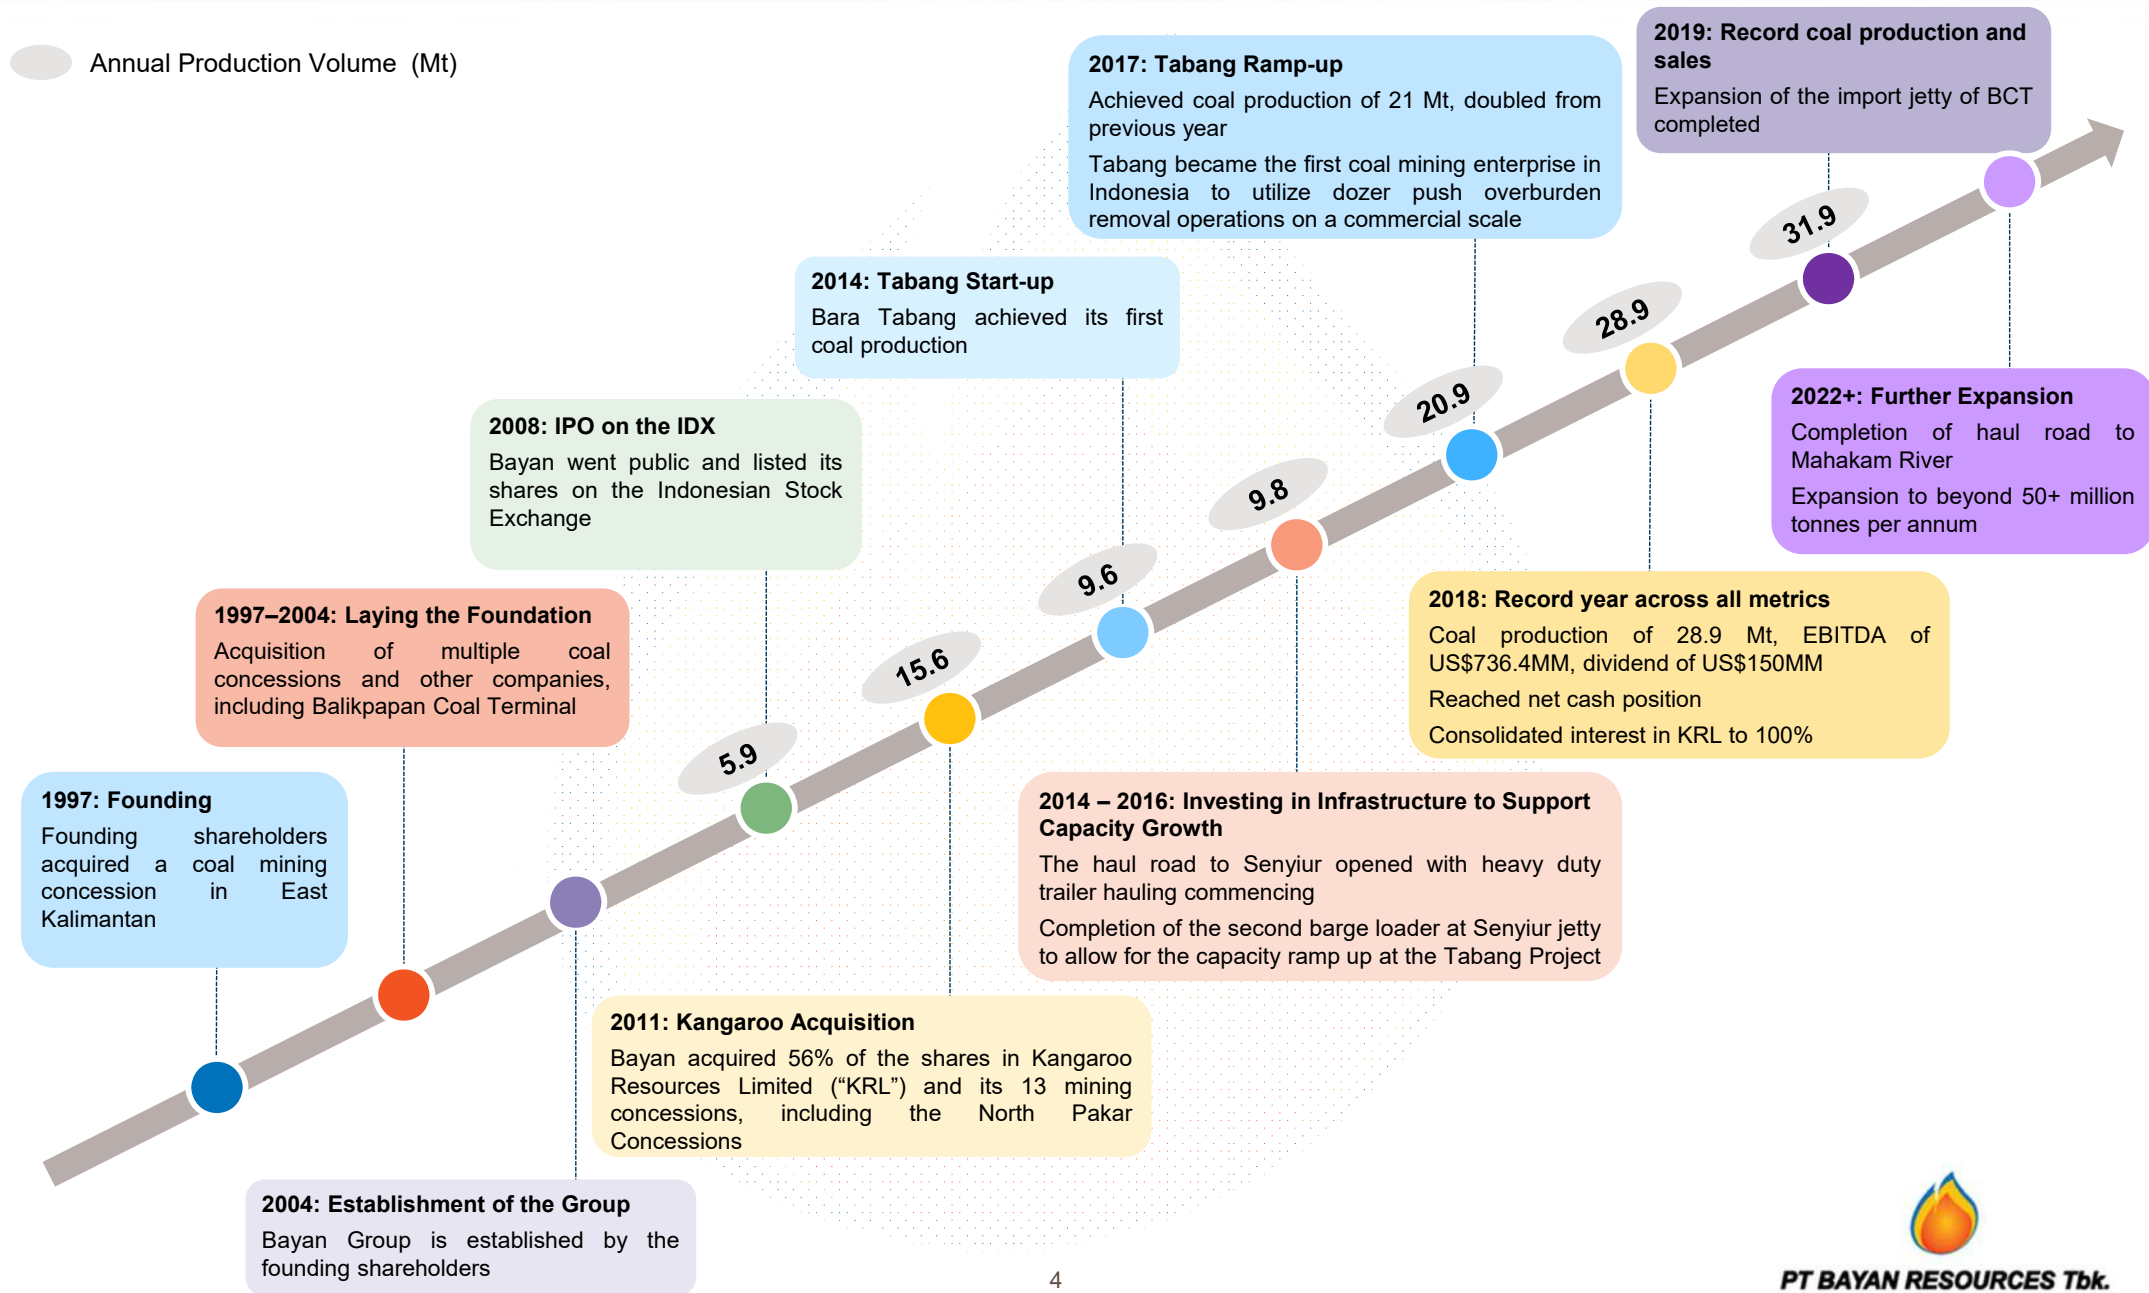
Annual Production Volume (Mt)

2017: Tabang Ramp-up
Achieved coal production of 21 Mt, doubled from previous year
Tabang became the first coal mining enterprise in Indonesia to utilize dozer push overburden removal operations on a commercial scale

2019: Record coal production and sales
Expansion of the import jetty of BCT completed

2014: Tabang Start-up
Bara Tabang achieved its first coal production

2008: IPO on the IDX
Bayan went public and listed its shares on the Indonesian Stock Exchange

2022+: Further Expansion
Completion of haul road to Mahakam River
Expansion to beyond 50+ million tonnes per annum

31.9
28.9
20.9
9.8
9.6
15.6
5.9

1997–2004: Laying the Foundation
Acquisition of multiple coal concessions and other companies, including Balikpapan Coal Terminal

2018: Record year across all metrics
Coal production of 28.9 Mt, EBITDA of US$736.4MM, dividend of US$150MM
Reached net cash position
Consolidated interest in KRL to 100%

1997: Founding
Founding shareholders acquired a coal mining concession in East Kalimantan

2014 – 2016: Investing in Infrastructure to Support Capacity Growth
The haul road to Senyiur opened with heavy duty trailer hauling commencing
Completion of the second barge loader at Senyiur jetty to allow for the capacity ramp up at the Tabang Project

2011: Kangaroo Acquisition
Bayan acquired 56% of the shares in Kangaroo Resources Limited (“KRL”) and its 13 mining concessions, including the North Pakar Concessions

2004: Establishment of the Group
Bayan Group is established by the founding shareholders

4

PT BAYAN RESOURCES Tbk.